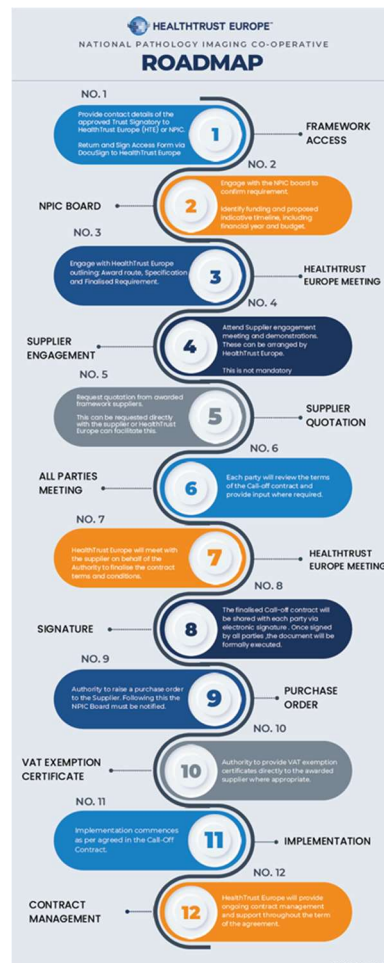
HEALTHTRUST EUROPE™
NATIONAL PATHOLOGY IMAGING CO-OPERATIVE
ROADMAP

NO. 1
Provide contact details of the approved Trust Signatory to HealthTrust Europe (HTE) or NPIC.

Return and Sign Access Form via DocuSign to HealthTrust Europe
1
FRAMEWORK ACCESS

NO. 2
NPIC BOARD
2
Engage with the NPIC board to confirm requirement.

Identify funding and proposed indicative timeline, including financial year and budget.

NO. 3
Engage with HealthTrust Europe outlining: Award route, Specification and Finalised Requirement.
3
HEALTHTRUST EUROPE MEETING

NO. 4
SUPPLIER ENGAGEMENT
4
Attend Supplier engagement meeting and demonstrations. These can be arranged by HealthTrust Europe.

This is not mandatory

NO. 5
Request quotation from awarded framework suppliers.

This can be requested directly with the supplier or HealthTrust Europe can facilitate this.
5
SUPPLIER QUOTATION

NO. 6
ALL PARTIES MEETING
6
Each party will review the terms of the Call-off contract and provide input where required.

NO. 7
HealthTrust Europe will meet with the supplier on behalf of the Authority to finalise the contract terms and conditions.
7
HEALTHTRUST EUROPE MEETING

NO. 8
SIGNATURE
8
The finalised Call-off contract will be shared with each party via electronic signature . Once signed by all parties ,the document will be formally executed.

NO. 9
Authority to raise a purchase order to the Supplier. Following this the NPIC Board must be notified.
9
PURCHASE ORDER

NO. 10
VAT EXEMPTION CERTIFICATE
10
Authority to provide VAT exemption certificates directly to the awarded supplier where appropriate.

NO. 11
Implementation commences as per agreed in the Call-Off Contract.
11
IMPLEMENTATION

NO. 12
CONTRACT MANAGEMENT
12
HealthTrust Europe will provide ongoing contract management and support throughout the term of the agreement.